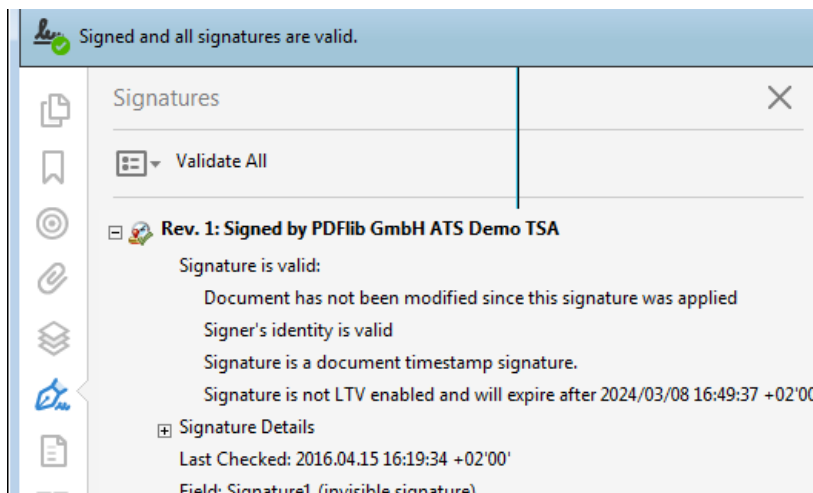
Signed and all signatures are valid.

Signatures

Validate All

Rev. 1: Signed by PDFlib GmbH ATS Demo TSA

Signature is valid:

Document has not been modified since this signature was applied

Signer's identity is valid

Signature is a document timestamp signature.

Signature is not LTV enabled and will expire after 2024/03/08 16:49:37 +02'0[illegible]

Signature Details

Last Checked: 2016.04.15 16:19:34 +02'00'

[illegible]